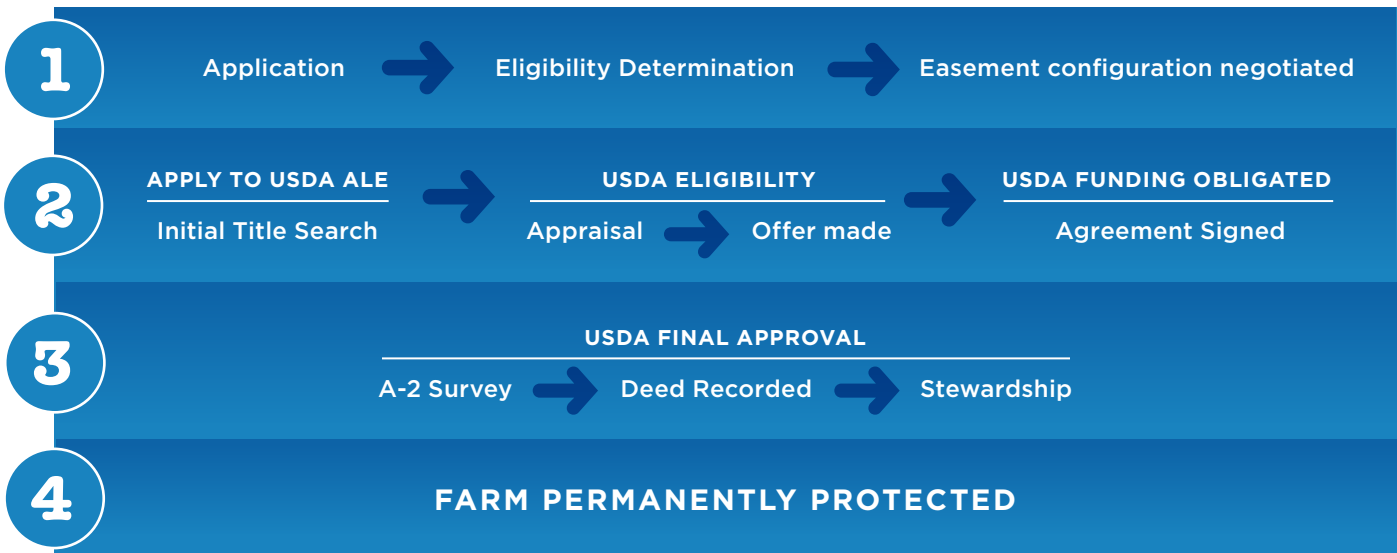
1

Application

Eligibility Determination

Easement configuration negotiated

2

APPLY TO USDA ALE

Initial Title Search

USDA ELIGIBILITY

Appraisal

Offer made

USDA FUNDING OBLIGATED

Agreement Signed

3

USDA FINAL APPROVAL

A-2 Survey

Deed Recorded

Stewardship

4

FARM PERMANENTLY PROTECTED